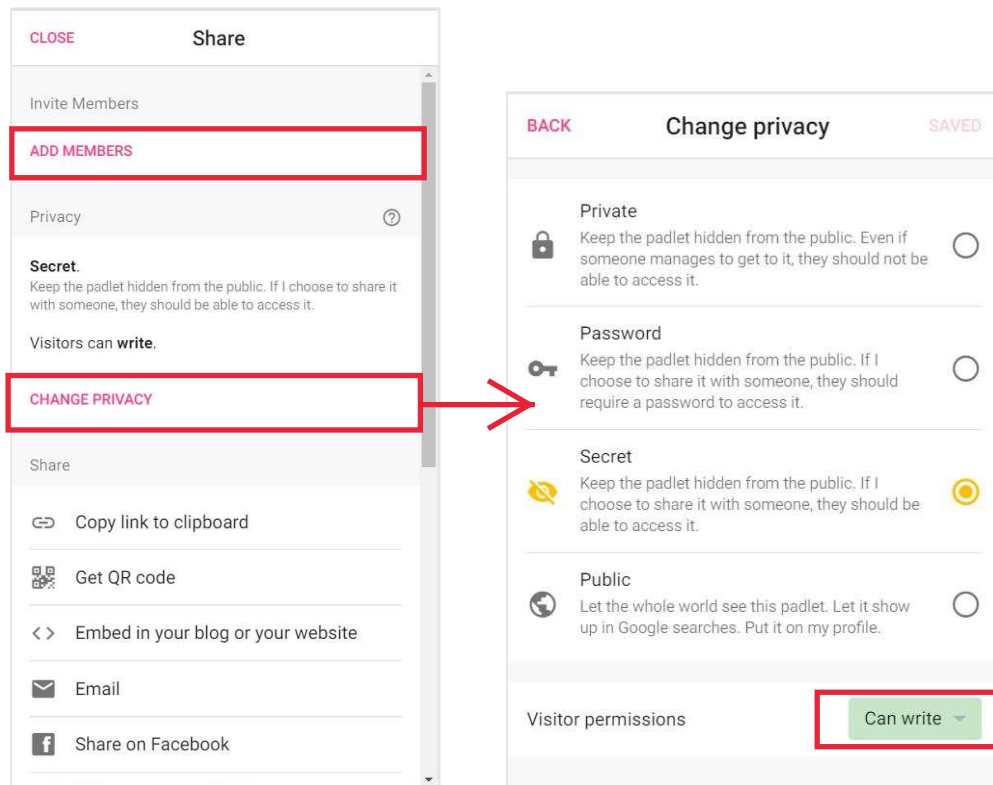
CLOSE Share

Invite Members

ADD MEMBERS

Privacy

**Secret**.
Keep the padlet hidden from the public. If I choose to share it with someone, they should be able to access it.

Visitors can **write**.

CHANGE PRIVACY

Share

Copy link to clipboard

Get QR code

Embed in your blog or your website

Email

Share on Facebook

BACK Change privacy SAVED

Private
Keep the padlet hidden from the public. Even if someone manages to get to it, they should not be able to access it.

Password
Keep the padlet hidden from the public. If I choose to share it with someone, they should require a password to access it.

Secret
Keep the padlet hidden from the public. If I choose to share it with someone, they should be able to access it.

Public
Let the whole world see this padlet. Let it show up in Google searches. Put it on my profile.

Visitor permissions Can write